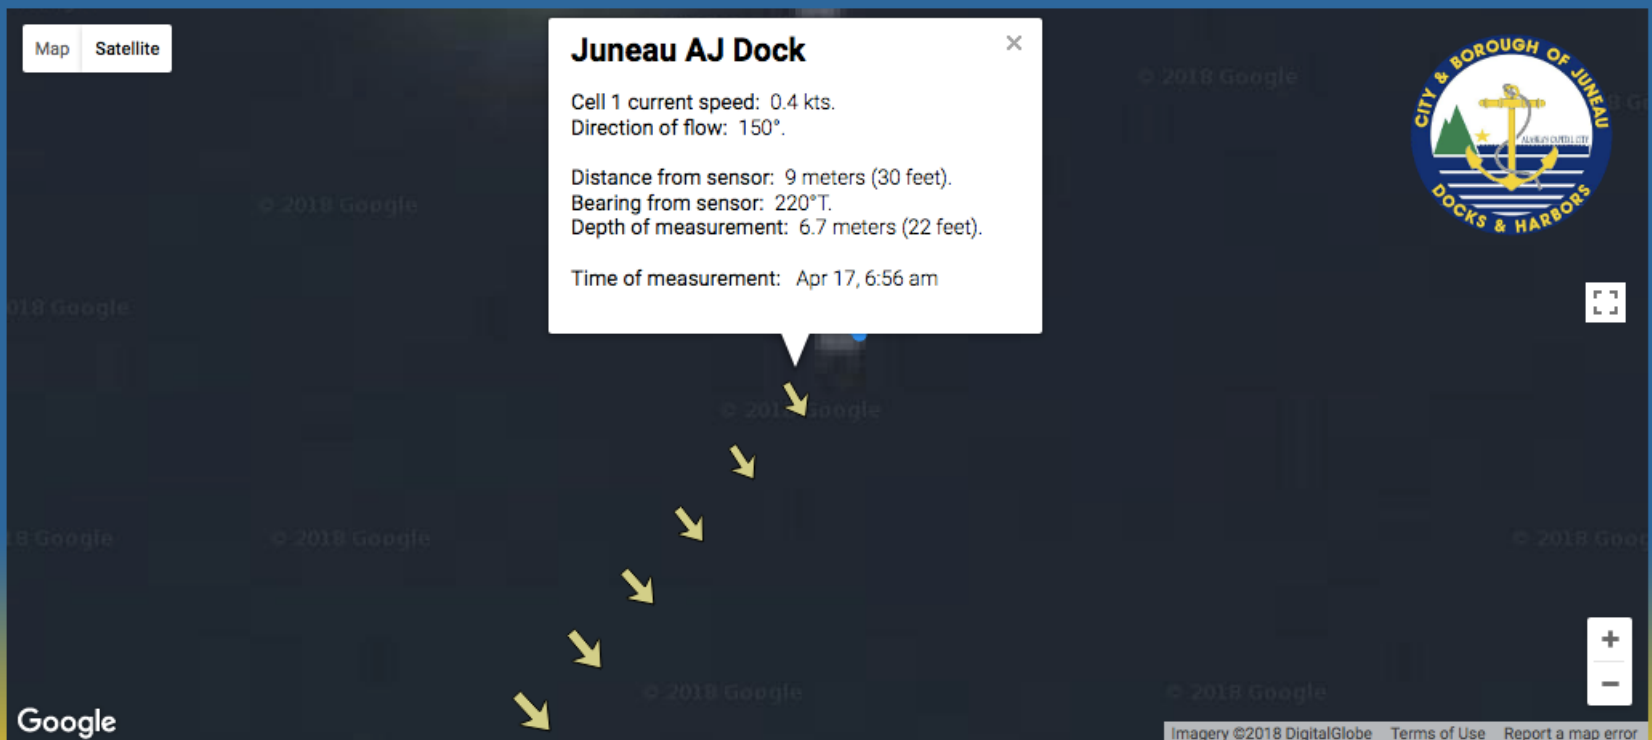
Map Satellite

Juneau AJ Dock

×

Cell 1 current speed: 0.4 kts.
Direction of flow: 150°.

Distance from sensor: 9 meters (30 feet).
Bearing from sensor: 220°T.
Depth of measurement: 6.7 meters (22 feet).

Time of measurement: Apr 17, 6:56 am

CITY & BOROUGH OF JUNEAU
ALASKA'S CAPITAL CITY
DOCKS & HARBORS

© 2018 Google
© 2018 Google
018 Google
© 2018 Google
8 Google
© 2018 Google
© 2018 Goo
© 2018 Google
© 2018 Google

+
−

Google

Imagery ©2018 DigitalGlobe Terms of Use Report a map error